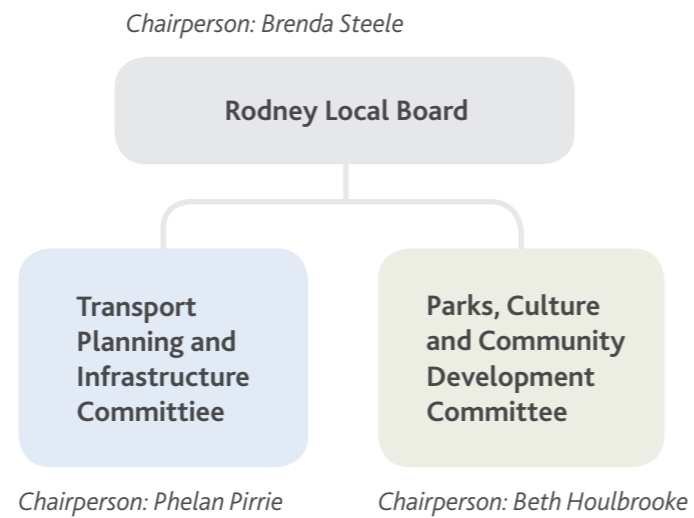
Chairperson: Brenda Steele

Rodney Local Board

Transport Planning and Infrastructure Committee

Chairperson: Phelan Pirrie

Parks, Culture and Community Development Committee

Chairperson: Beth Houlbrooke